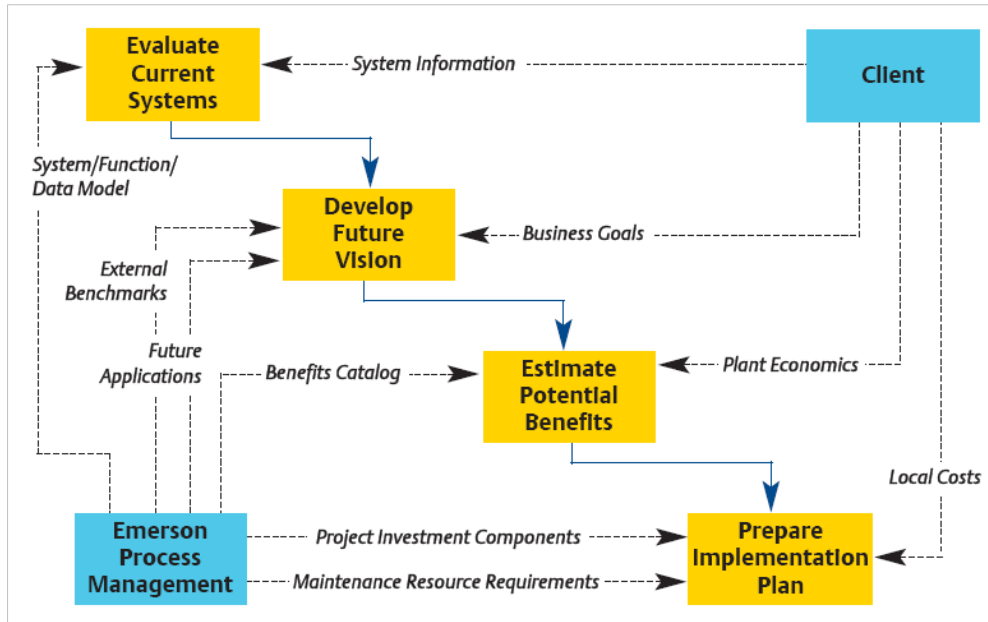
Evaluate Current Systems

System Information

Client

System/Function/ Data Model

Develop Future Vision

Business Goals

External Benchmarks

Future Applications

Benefits Catalog

Estimate Potential Benefits

Plant Economics

Local Costs

Emerson Process Management

Project Investment Components

Maintenance Resource Requirements

Prepare Implementation Plan